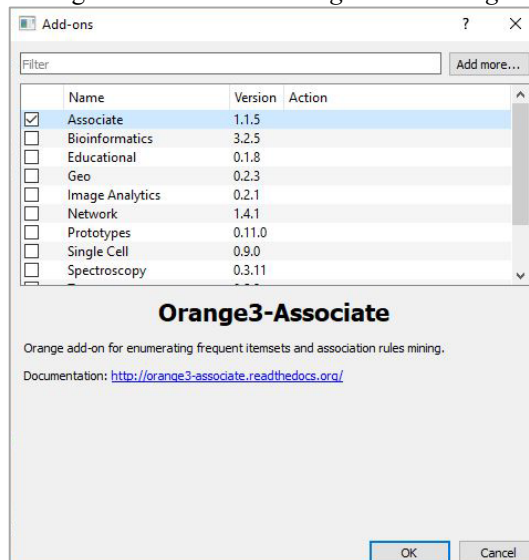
Add-ons ? ×

Filter

Add more...

| | Name | Version | Action |
|---|---|---|---|
| ☑ | Associate | 1.1.5 | |
| ☐ | Bioinformatics | 3.2.5 | |
| ☐ | Educational | 0.1.8 | |
| ☐ | Geo | 0.2.3 | |
| ☐ | Image Analytics | 0.2.1 | |
| ☐ | Network | 1.4.1 | |
| ☐ | Prototypes | 0.11.0 | |
| ☐ | Single Cell | 0.9.0 | |
| ☐ | Spectroscopy | 0.3.11 | |

Orange3-Associate

Orange add-on for enumerating frequent itemsets and association rules mining.

Documentation: http://orange3-associate.readthedocs.org/

OK Cancel